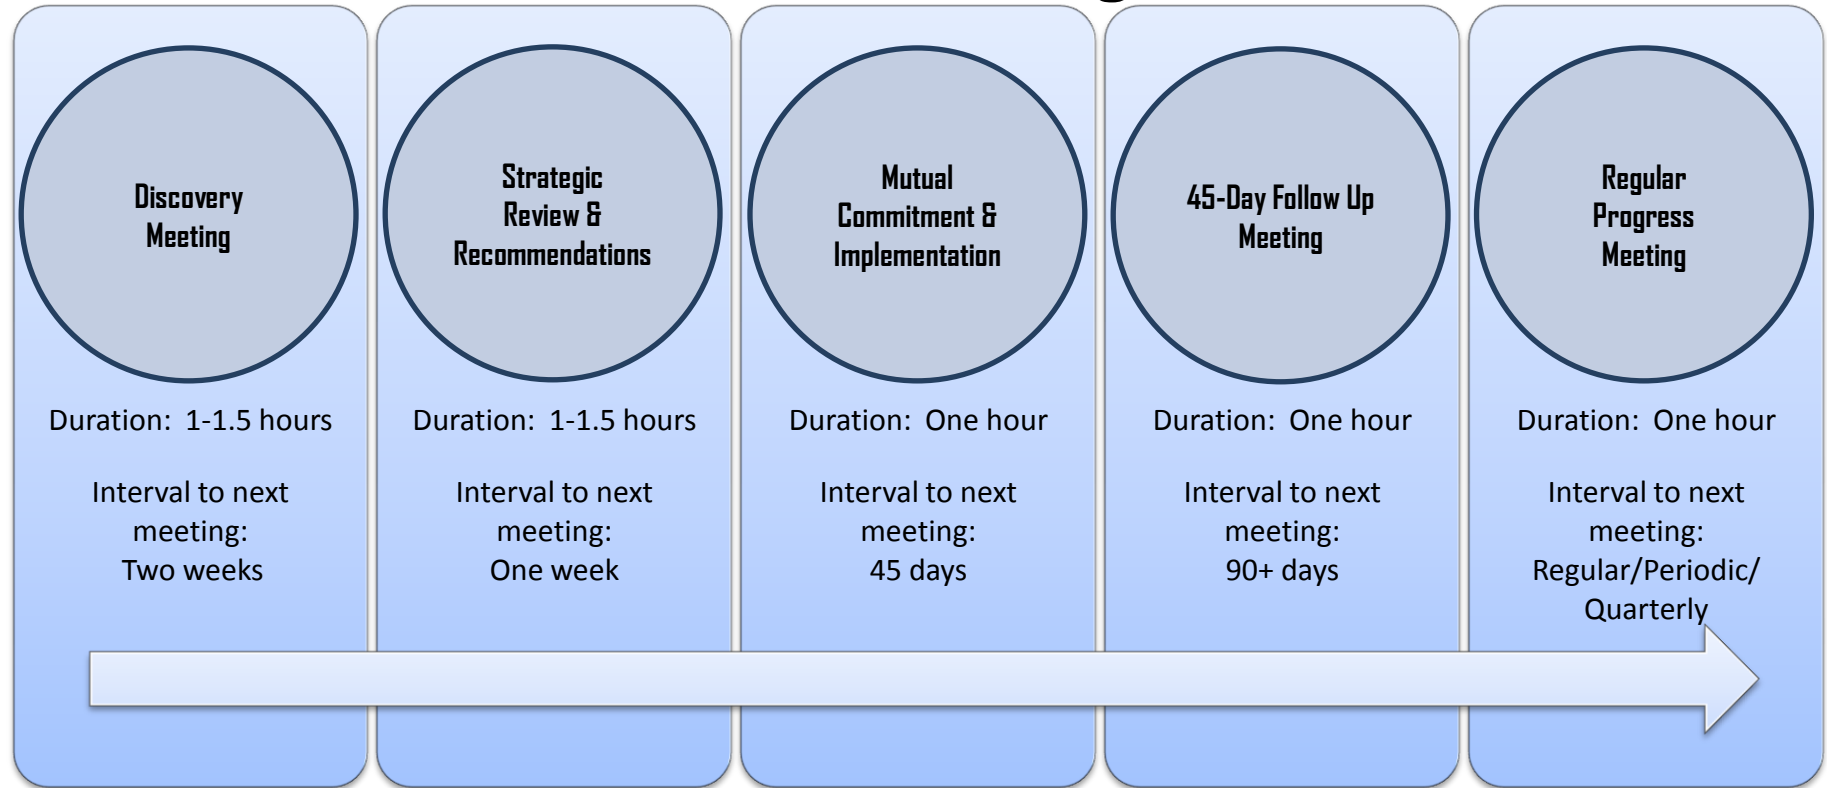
Discovery Meeting

Duration: 1-1.5 hours

Interval to next meeting: Two weeks

Strategic Review & Recommendations

Duration: 1-1.5 hours

Interval to next meeting: One week

Mutual Commitment & Implementation

Duration: One hour

Interval to next meeting: 45 days

45-Day Follow Up Meeting

Duration: One hour

Interval to next meeting: 90+ days

Regular Progress Meeting

Duration: One hour

Interval to next meeting: Regular/Periodic/ Quarterly